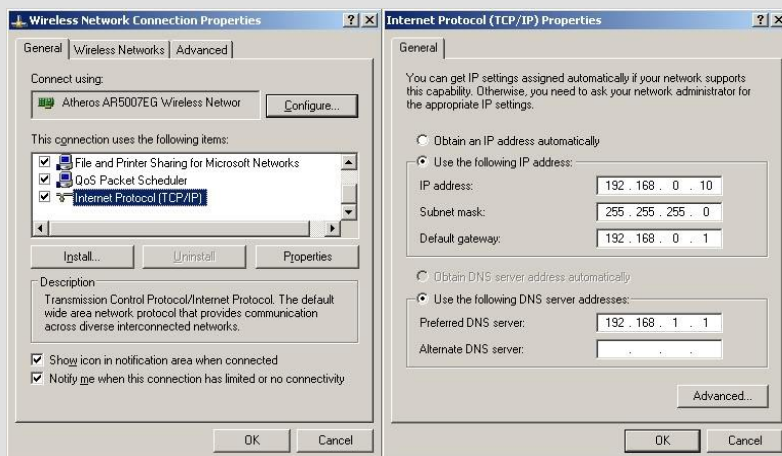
Wireless Network Connection Properties ? X

General | Wireless Networks | Advanced

Connect using:

Atheros AR5007EG Wireless Networ | Configure...

This connection uses the following items:

File and Printer Sharing for Microsoft Networks
QoS Packet Scheduler
Internet Protocol (TCP/IP)

Install... | Uninstall | Properties

Description
Transmission Control Protocol/Internet Protocol. The default wide area network protocol that provides communication across diverse interconnected networks.

Show icon in notification area when connected
Notify me when this connection has limited or no connectivity

OK | Cancel

Internet Protocol (TCP/IP) Properties ? X

General

You can get IP settings assigned automatically if your network supports this capability. Otherwise, you need to ask your network administrator for the appropriate IP settings.

Obtain an IP address automatically
Use the following IP address:

| | |
|---|---|
| IP address: | 192 . 168 . 0 . 10 |
| Subnet mask: | 255 . 255 . 255 . 0 |
| Default gateway: | 192 . 168 . 0 . 1 |

Obtain DNS server address automatically
Use the following DNS server addresses:

| | |
|---|---|
| Preferred DNS server: | 192 . 168 . 1 . 1 |
| Alternate DNS server: | . . . |

Advanced...

OK | Cancel